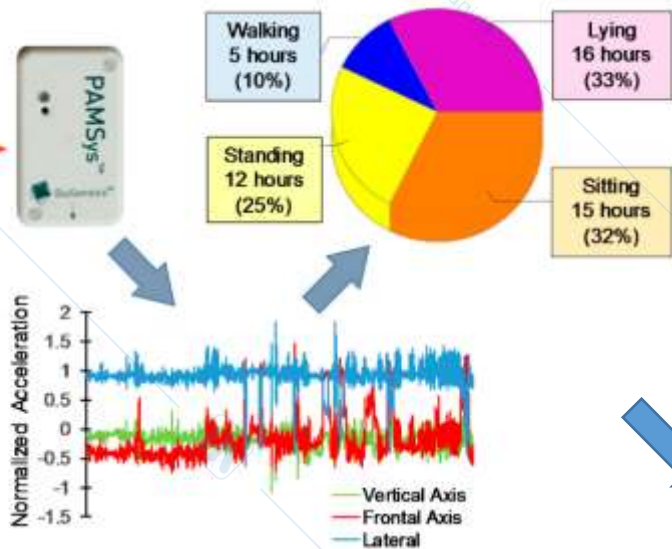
PAMSys™

BioSensics™

Walking
5 hours
(10%)

Lying
16 hours
(33%)

Standing
12 hours
(25%)

Sitting
15 hours
(32%)

Normalized Acceleration

2
1.5
1
0.5
0
-0.5
-1
-1.5

Vertical Axis
Frontal Axis
Lateral